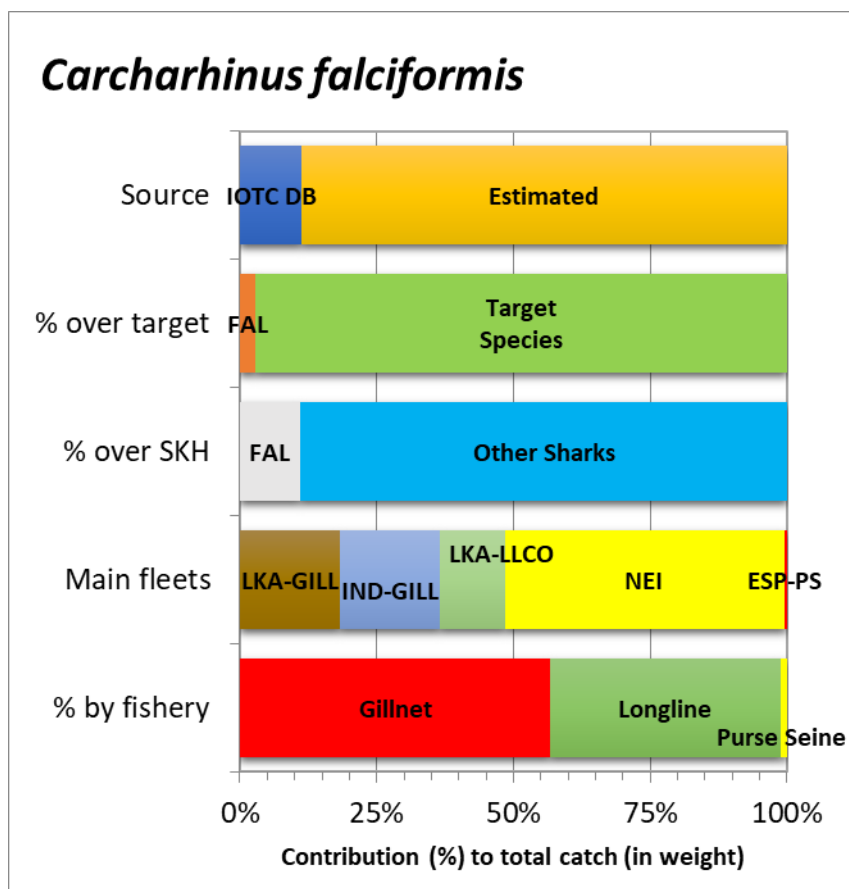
Carcharhinus falciformis

Source
IOTC DB
Estimated

% over target
FAL
Target Species

% over SKH
FAL
Other Sharks

Main fleets
LKA-GILL
IND-GILL
LKA-LLCO
NEI
ESP-PS

% by fishery
Gillnet
Longline
Purse Seine

0%
25%
50%
75%
100%

Contribution (%) to total catch (in weight)